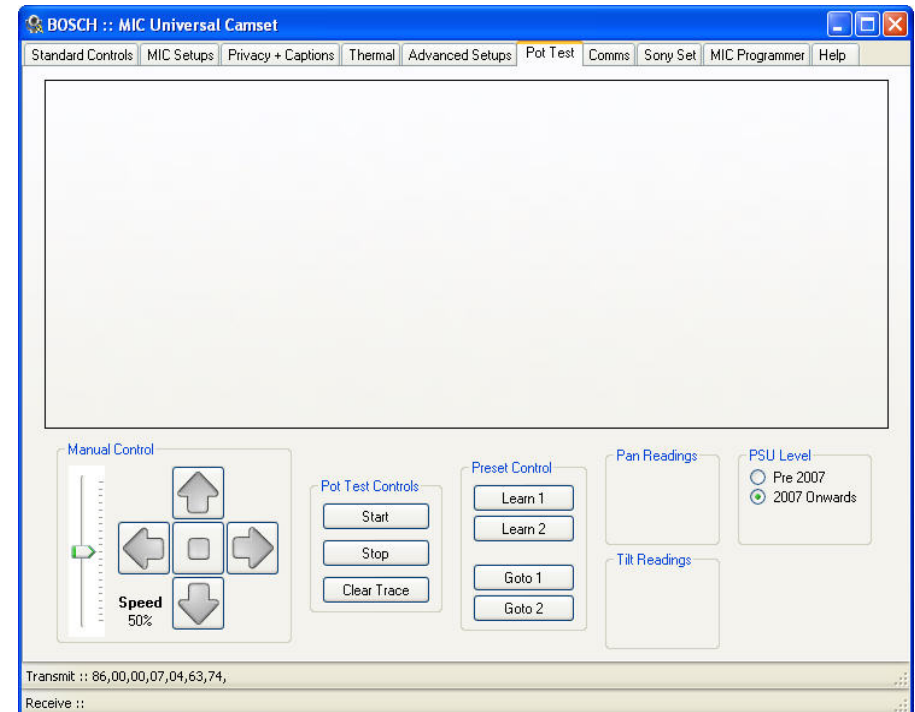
BOSCH :: MIC Universal Camset

Standard Controls | MIC Setups | Privacy + Captions | Thermal | Advanced Setups | Pot Test | Comms | Sony Set | MIC Programmer | Help

Manual Control

Speed
50%

Pot Test Controls

Start

Stop

Clear Trace

Preset Control

Learn 1

Learn 2

Goto 1

Goto 2

Pan Readings

Tilt Readings

PSU Level

Pre 2007

2007 Onwards

Transmit :: 86,00,00,07,04,63,74,

Receive ::